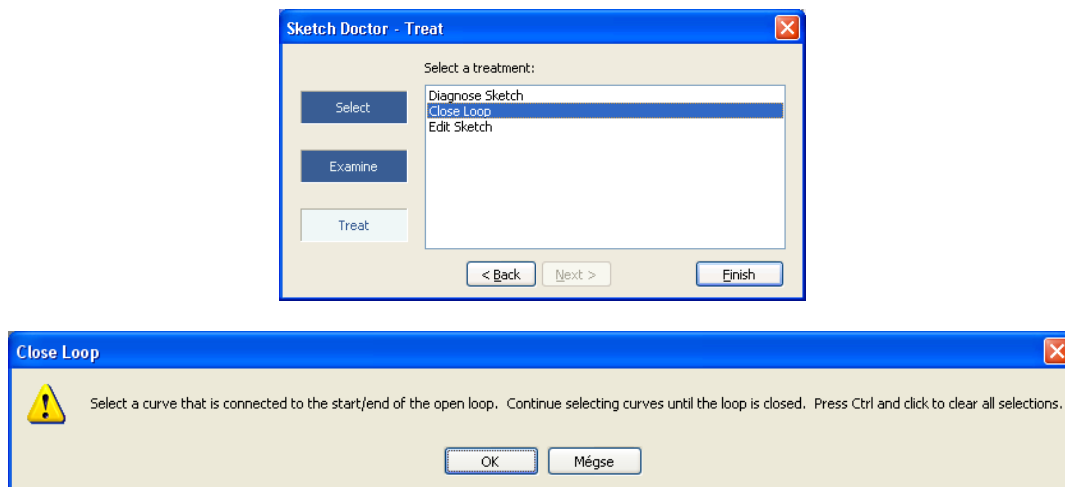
Sketch Doctor - Treat

Select

Examine

Treat

Select a treatment:

Diagnose Sketch
Close Loop
Edit Sketch

< Back

Next >

Finish

Close Loop

Select a curve that is connected to the start/end of the open loop. Continue selecting curves until the loop is closed. Press Ctrl and click to clear all selections.

OK

Mégse